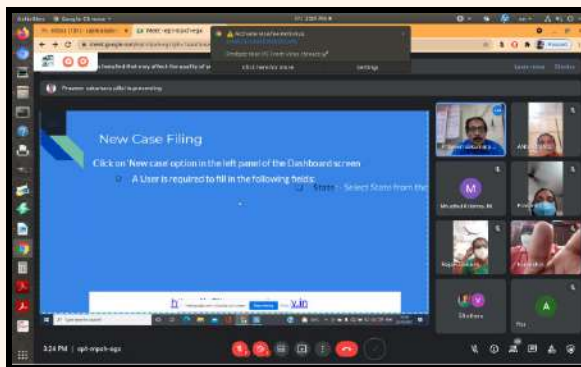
New Case Filing

Click on 'New case option in the left panel of the Dashboard screen

A User is required to fill in the following fields:

State - Select State from the

Presenter sakarisary allid is presenting

Settings

M

A

3:24 PM | cpt-mpgh-sga